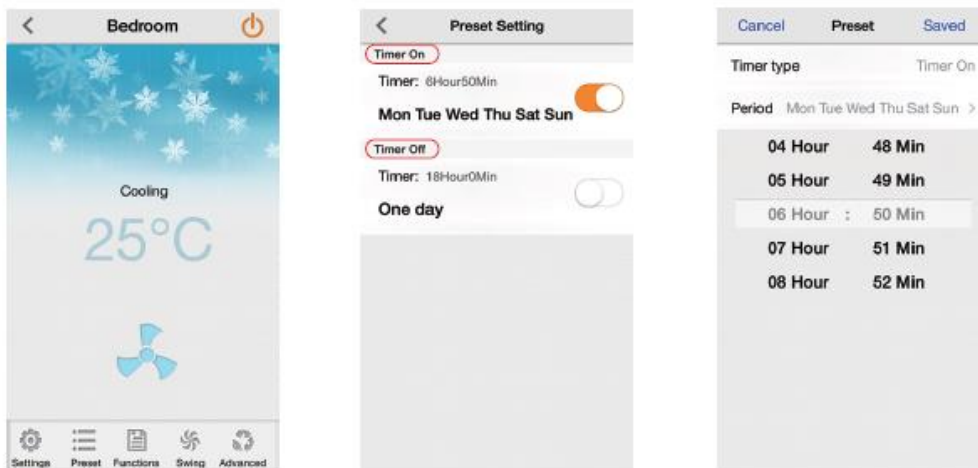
<
Bedroom

Cooling

25°C

Settings Preset Functions Swing Advanced

<
Preset Setting

Timer On

Timer: 6Hour50Min

Mon Tue Wed Thu Sat Sun

Timer Off

Timer: 18Hour0Min

One day

Cancel
Preset
Saved

Timer type
Timer On

Period Mon Tue Wed Thu Sat Sun >

04 Hour 48 Min
05 Hour 49 Min
06 Hour : 50 Min
07 Hour 51 Min
08 Hour 52 Min